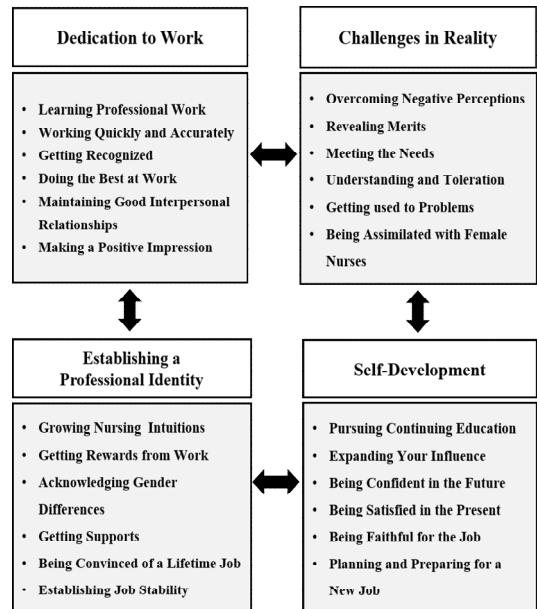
Dedication to Work

- Learning Professional Work
- Working Quickly and Accurately
- Getting Recognized
- Doing the Best at Work
- Maintaining Good Interpersonal Relationships
- Making a Positive Impression

Challenges in Reality

- Overcoming Negative Perceptions
- Revealing Merits
- Meeting the Needs
- Understanding and Toleration
- Getting used to Problems
- Being Assimilated with Female Nurses

Establishing a Professional Identity

- Growing Nursing Intuitions
- Getting Rewards from Work
- Acknowledging Gender Differences
- Getting Supports
- Being Convinced of a Lifetime Job
- Establishing Job Stability

Self-Development

- Pursuing Continuing Education
- Expanding Your Influence
- Being Confident in the Future
- Being Satisfied in the Present
- Being Faithful for the Job
- Planning and Preparing for a New Job